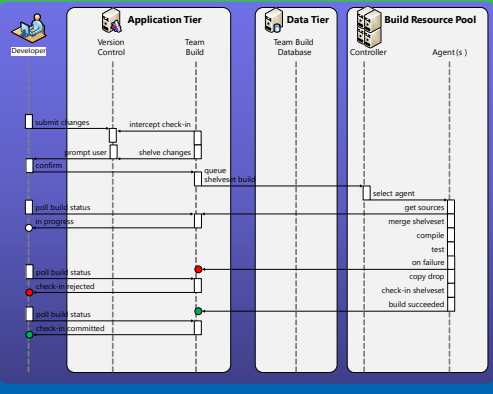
Developer

Application Tier

Version Control

Team Build

Data Tier

Team Build Database

Build Resource Pool

Controller

Agent(s)

submit changes

intercept check-in

prompt user

shelve changes

confirm

queue shelveset build

select agent

poll build status

get sources

in progress

merge shelveset

compile

test

on failure

poll build status

copy drop

check-in rejected

check-in shelveset

build succeeded

poll build status

check-in committed